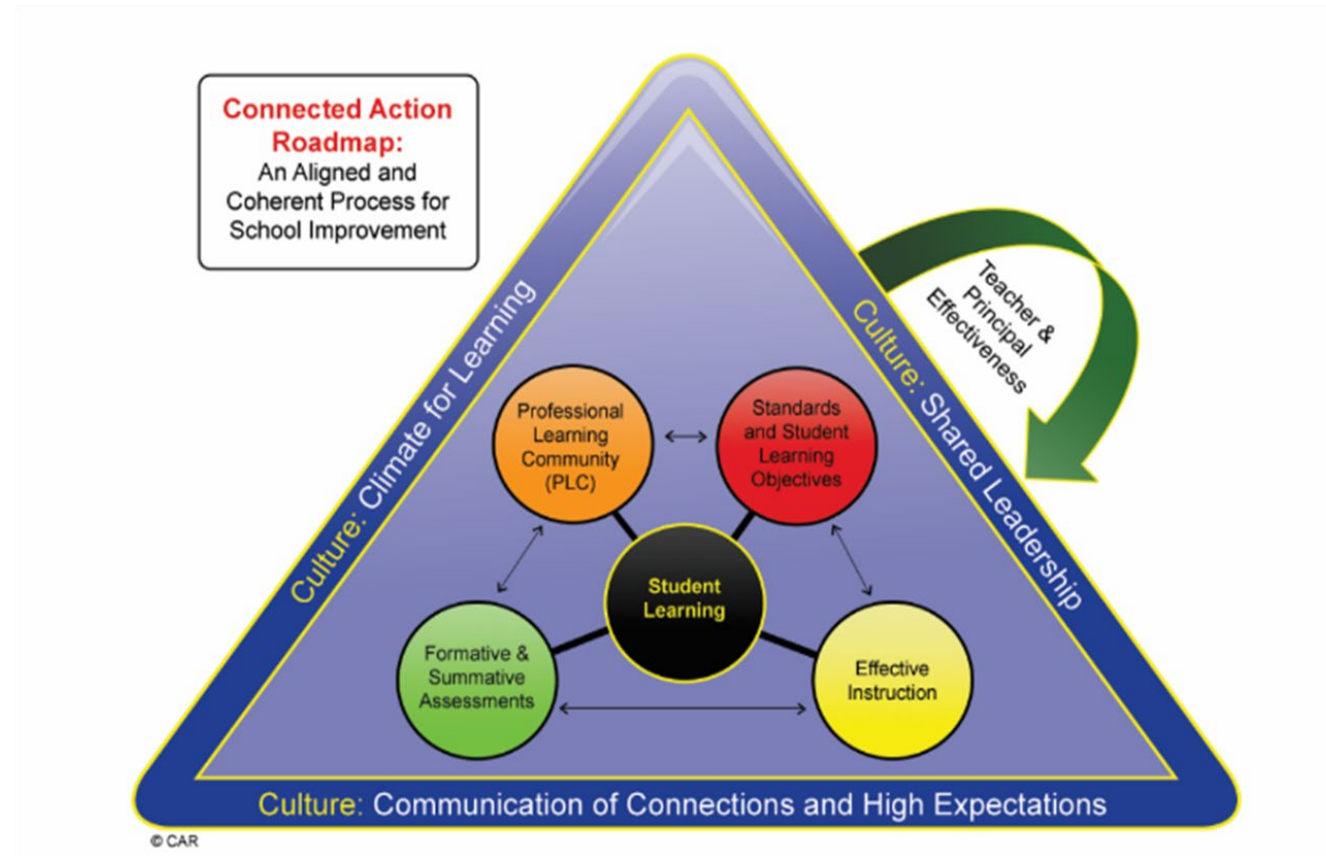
Connected Action Roadmap:
An Aligned and Coherent Process for School Improvement

Culture: Climate for Learning

Culture: Shared Leadership

Teacher & Principal Effectiveness

Professional Learning Community (PLC)

Standards and Student Learning Objectives

Student Learning

Formative & Summative Assessments

Effective Instruction

Culture: Communication of Connections and High Expectations

© CAR